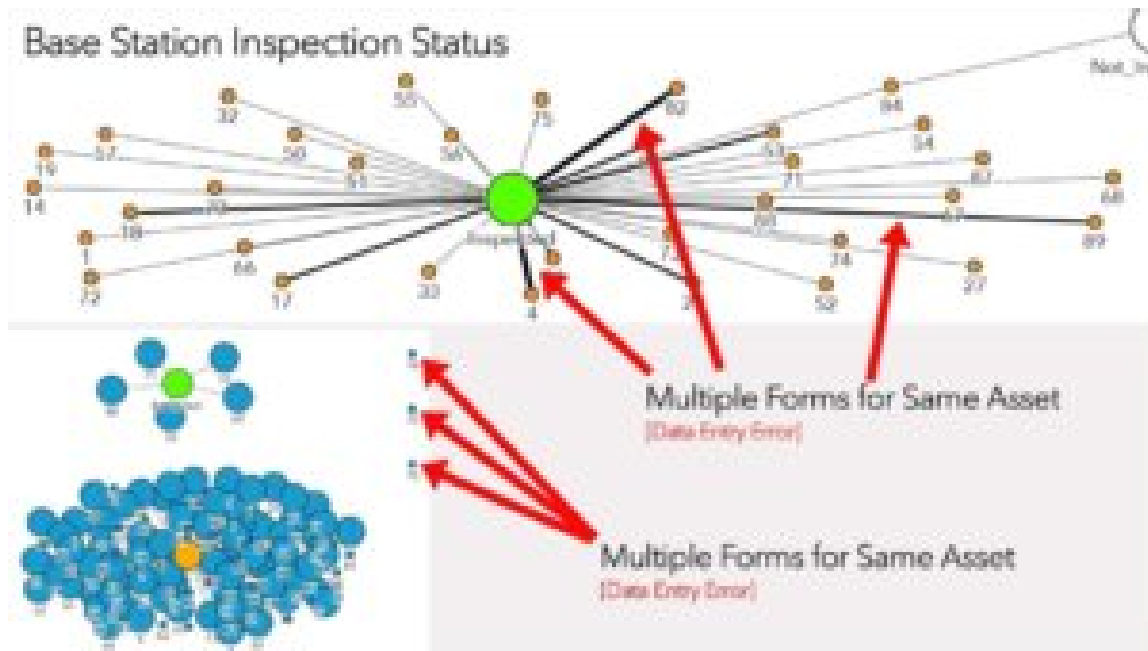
Base Station Inspection Status

Not_In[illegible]

55
32
75
82
84
57
50
56
53
54
19
51
71
87
14
70
68
18
69
67
89
1
Inspected
73
66
74
72
33
27
17
4
2
52

Multiple Forms for Same Asset
[Data Entry Error]

Multiple Forms for Same Asset
[Data Entry Error]